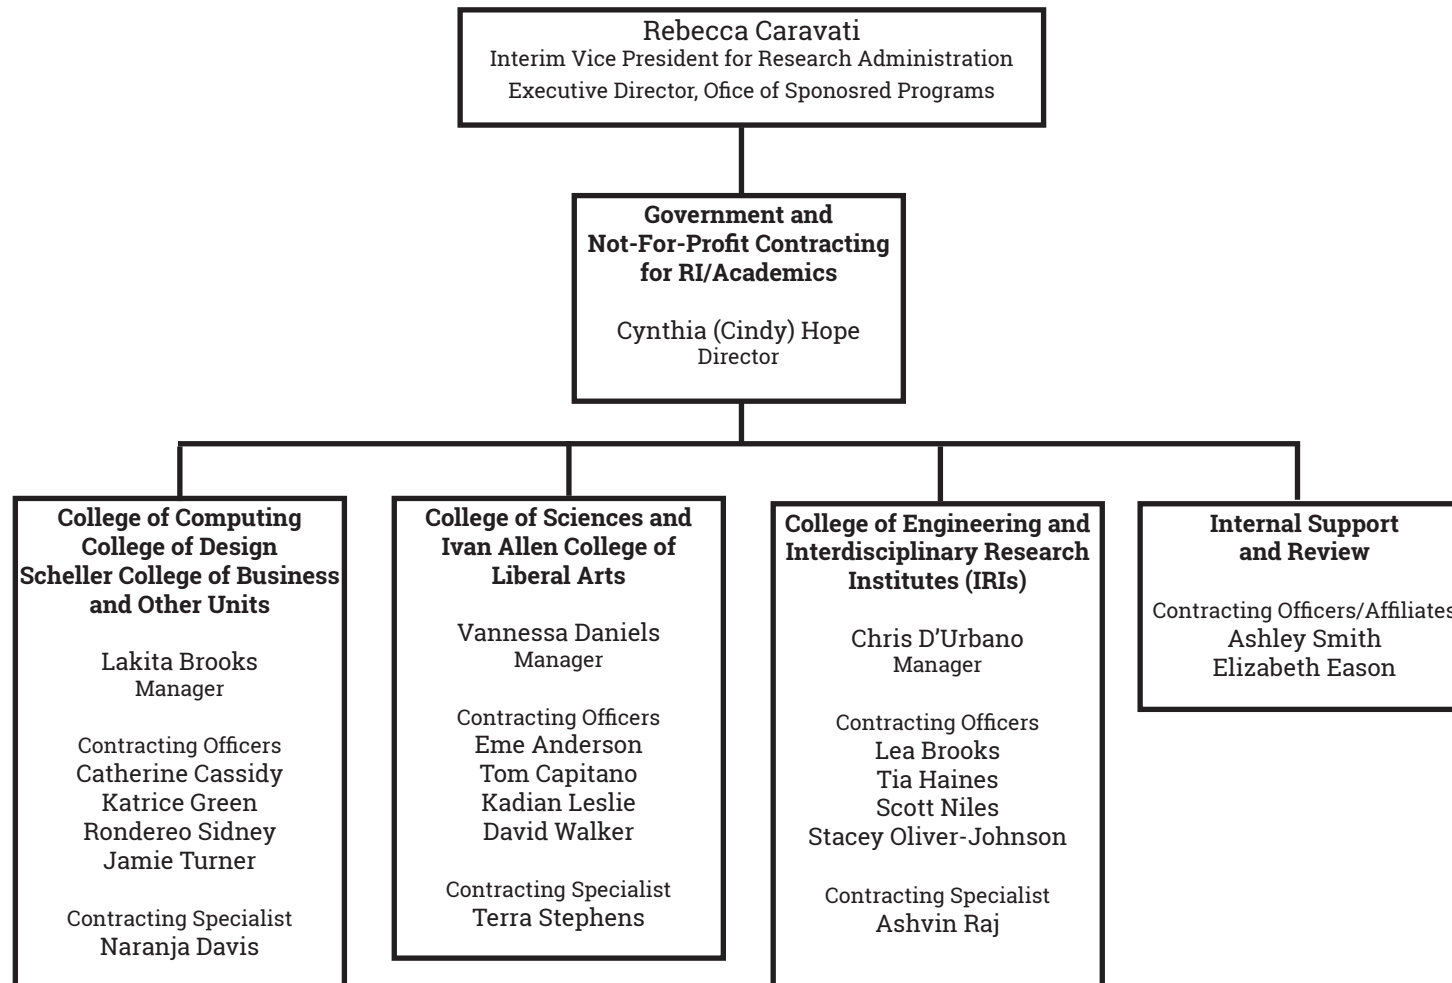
Rebecca Caravati
Interim Vice President for Research Administration
Executive Director, Office of Sponosred Programs

Government and Not-For-Profit Contracting for RI/Academics

Cynthia (Cindy) Hope
Director

College of Computing
College of Design
Scheller College of Business and Other Units

Lakita Brooks
Manager

Contracting Officers
Catherine Cassidy
Katrice Green
Rondereo Sidney
Jamie Turner

Contracting Specialist
Naranja Davis

College of Sciences and Ivan Allen College of Liberal Arts

Vannessa Daniels
Manager

Contracting Officers
Eme Anderson
Tom Capitano
Kadian Leslie
David Walker

Contracting Specialist
Terra Stephens

College of Engineering and Interdisciplinary Research Institutes (IRIs)

Chris D'Urbano
Manager

Contracting Officers
Lea Brooks
Tia Haines
Scott Niles
Stacey Oliver-Johnson

Contracting Specialist
Ashvin Raj

Internal Support and Review

Contracting Officers/Affiliates
Ashley Smith
Elizabeth Eason